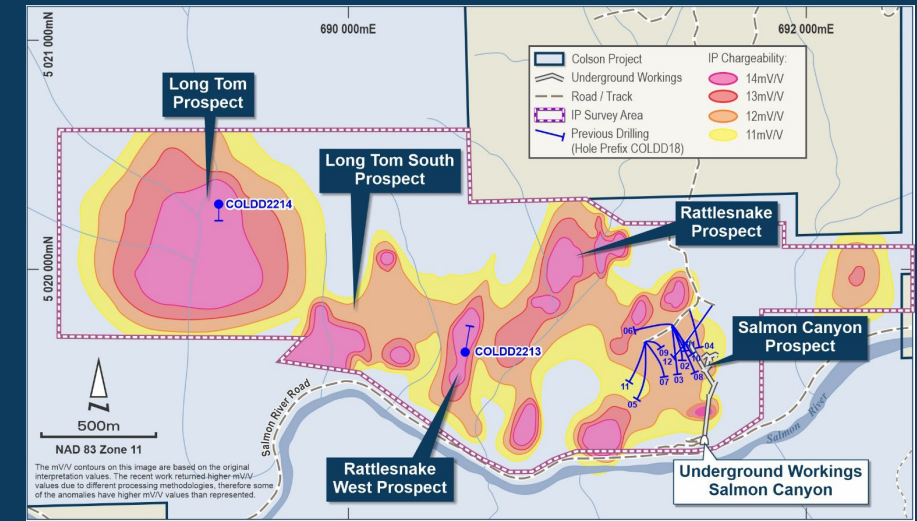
690 000mE
692 000mE
5 021 000mN
5 020 000mN

Colson Project
Underground Workings
Road / Track
IP Survey Area
Previous Drilling (Hole Prefix COLDD18)

IP Chargeability:
14mV/V
13mV/V
12mV/V
11mV/V

Long Tom Prospect
COLDD2214
Long Tom South Prospect
Rattlesnake Prospect
Salmon Canyon Prospect
COLDD2213
Rattlesnake West Prospect
Underground Workings Salmon Canyon
Salmon River Road
Salmon River

06
09
12
11
07
03
05
08
10
01
04
02

N
500m
NAD 83 Zone 11

The mV/V contours on this image are based on the original interpretation values. The recent work returned higher mV/V values due to different processing methodologies, therefore some of the anomalies have higher mV/V values than represented.